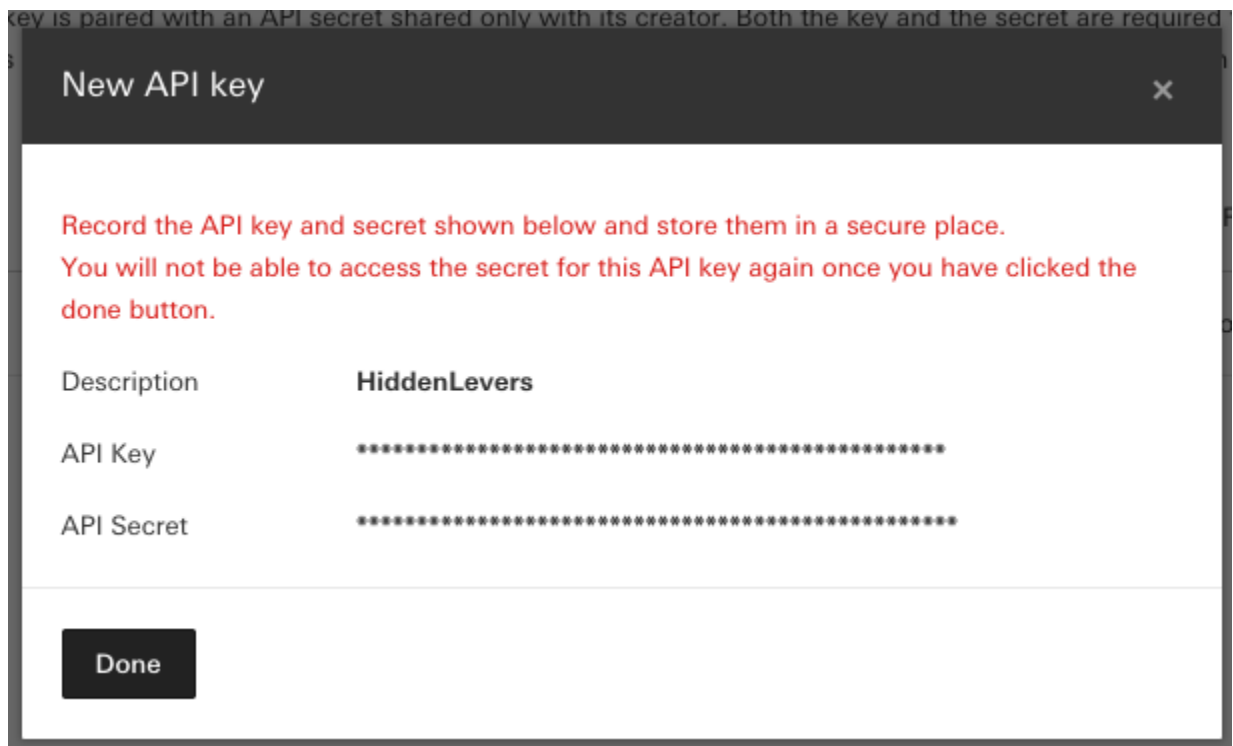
key is paired with an API secret shared only with its creator. Both the key and the secret are required

New API key

×

Record the API key and secret shown below and store them in a secure place.
You will not be able to access the secret for this API key again once you have clicked the done button.

Description HiddenLevers

API Key ************************************************

API Secret ************************************************

Done